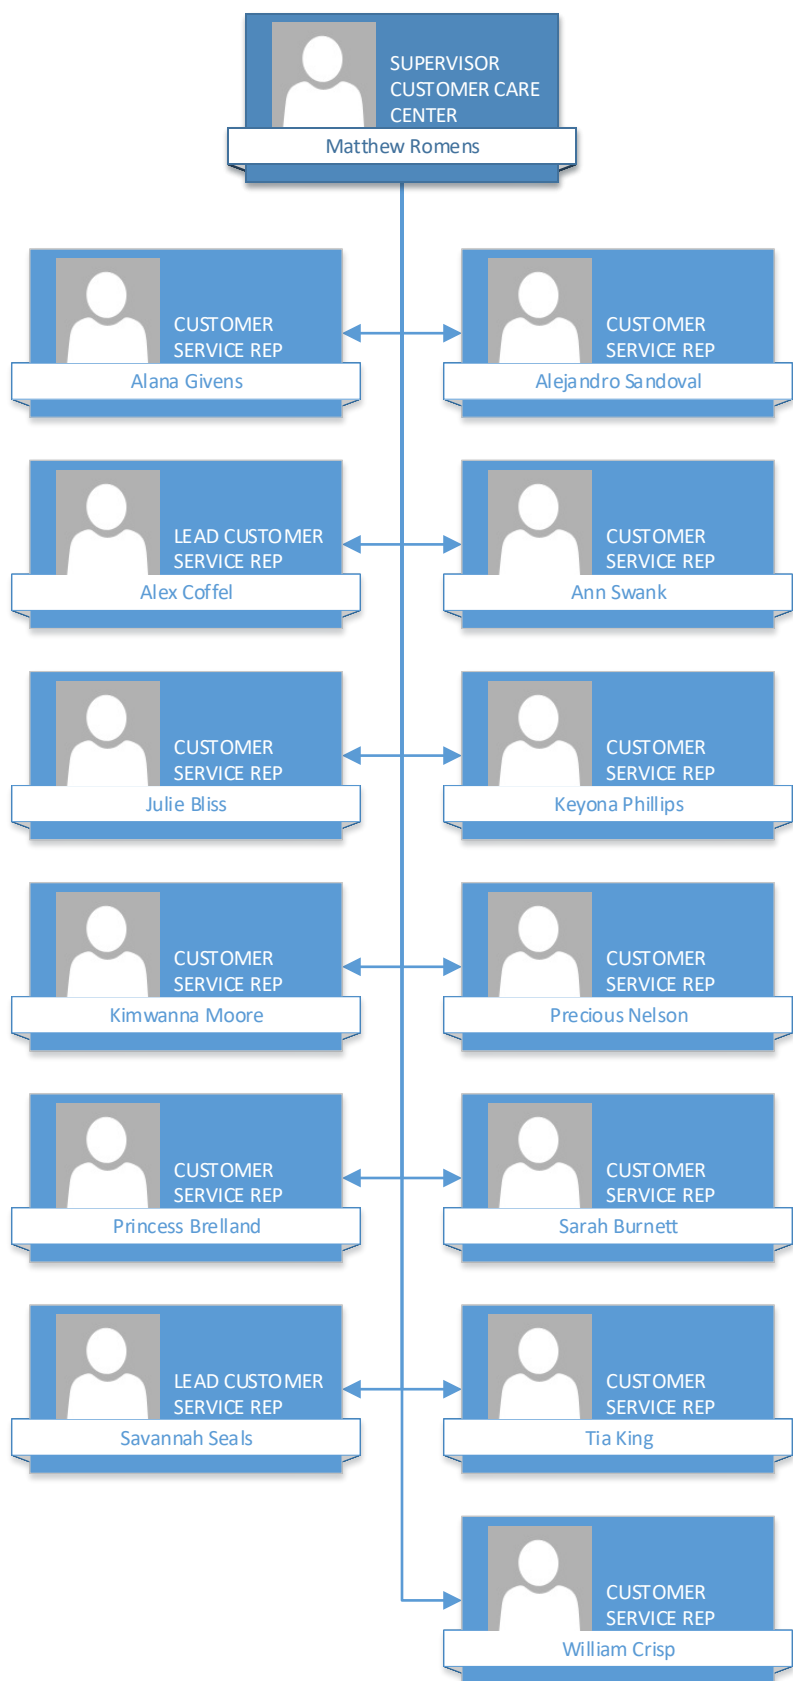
SUPERVISOR CUSTOMER CARE CENTER
Matthew Romens

CUSTOMER SERVICE REP
Alana Givens

CUSTOMER SERVICE REP
Alejandro Sandoval

LEAD CUSTOMER SERVICE REP
Alex Coffel

CUSTOMER SERVICE REP
Ann Swank

CUSTOMER SERVICE REP
Julie Bliss

CUSTOMER SERVICE REP
Keyona Phillips

CUSTOMER SERVICE REP
Kimwanna Moore

CUSTOMER SERVICE REP
Precious Nelson

CUSTOMER SERVICE REP
Princess Brelland

CUSTOMER SERVICE REP
Sarah Burnett

LEAD CUSTOMER SERVICE REP
Savannah Seals

CUSTOMER SERVICE REP
Tia King

CUSTOMER SERVICE REP
William Crisp